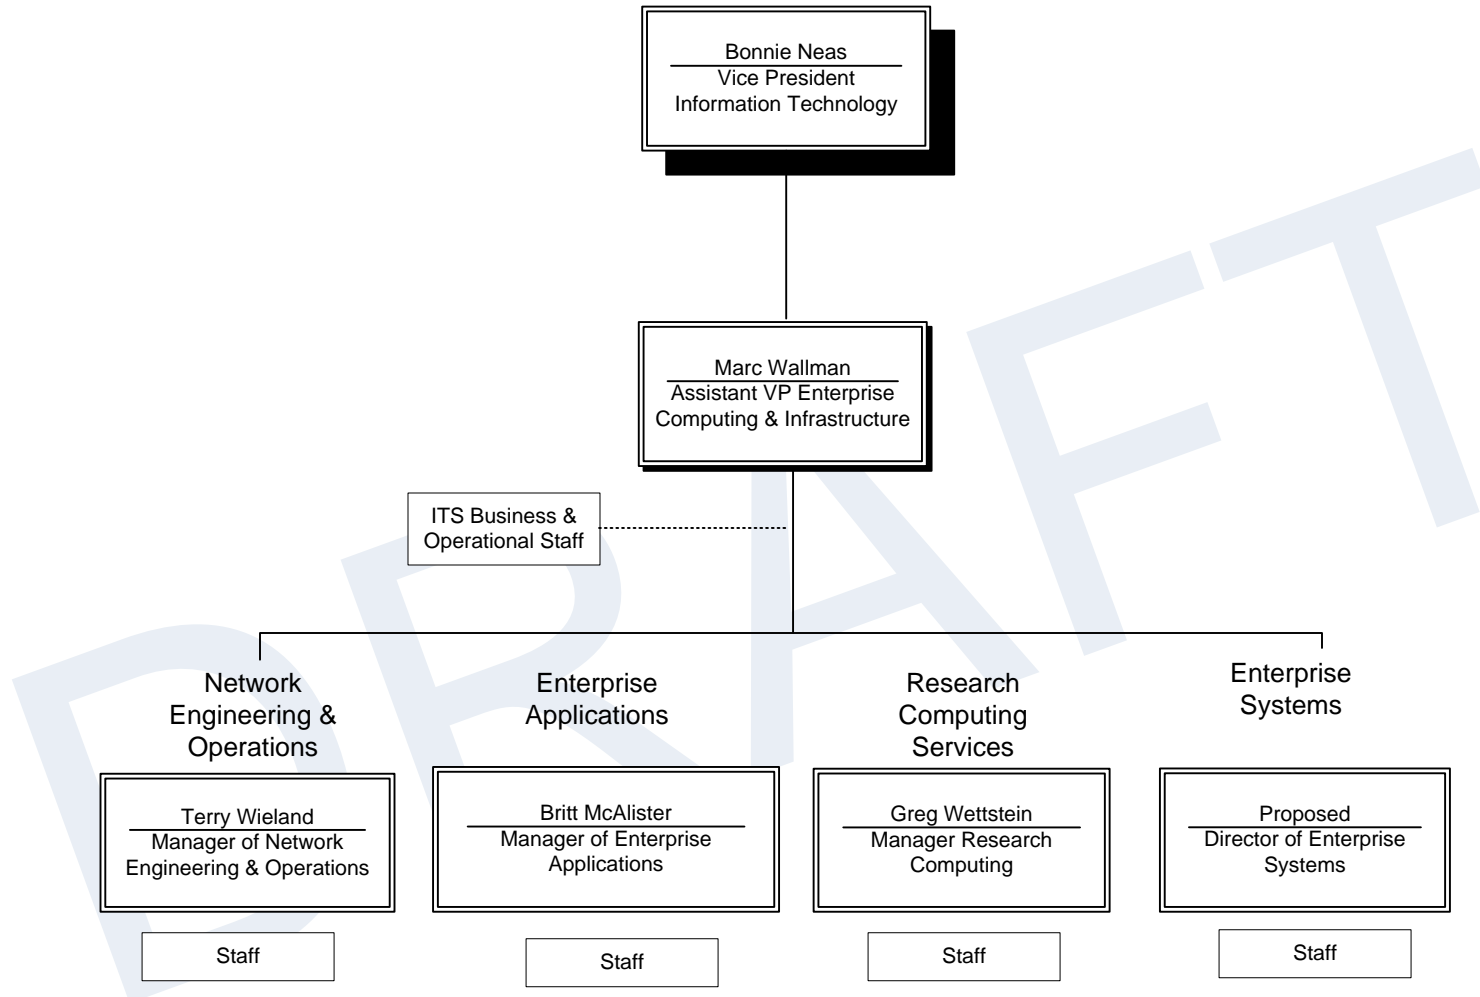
Bonnie Neas
Vice President
Information Technology

Marc Wallman
Assistant VP Enterprise
Computing & Infrastructure

ITS Business &
Operational Staff

Network Engineering & Operations

Terry Wieland
Manager of Network
Engineering & Operations

Staff

Enterprise Applications

Britt McAlister
Manager of Enterprise
Applications

Staff

Research Computing Services

Greg Wettstein
Manager Research
Computing

Staff

Enterprise Systems

Proposed
Director of Enterprise
Systems

Staff

DRAFT